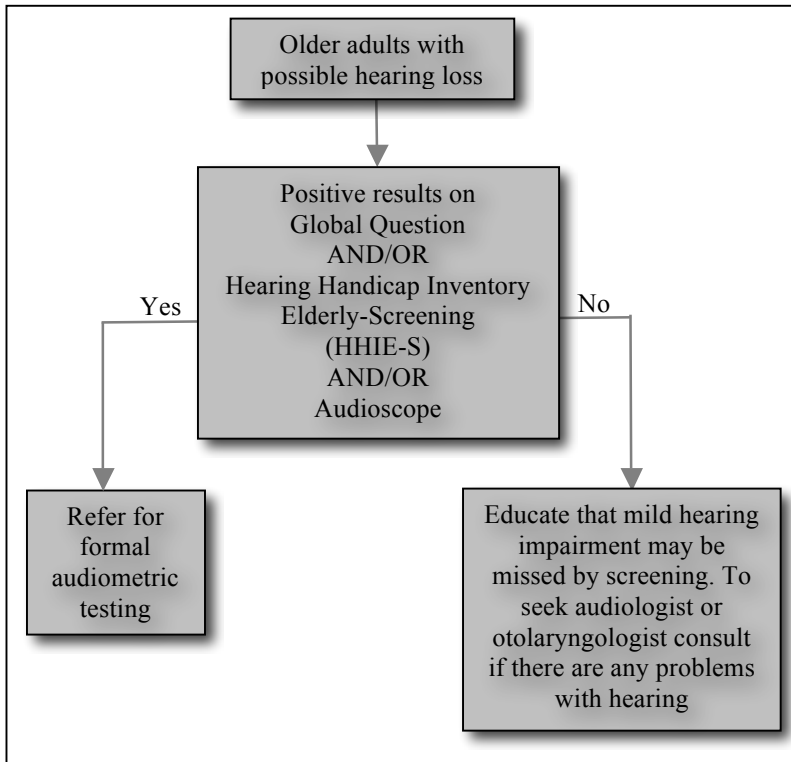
Older adults with possible hearing loss

Positive results on Global Question AND/OR Hearing Handicap Inventory Elderly-Screening (HHIE-S) AND/OR Audioscope

Yes

No

Refer for formal audiometric testing

Educate that mild hearing impairment may be missed by screening. To seek audiologist or otolaryngologist consult if there are any problems with hearing